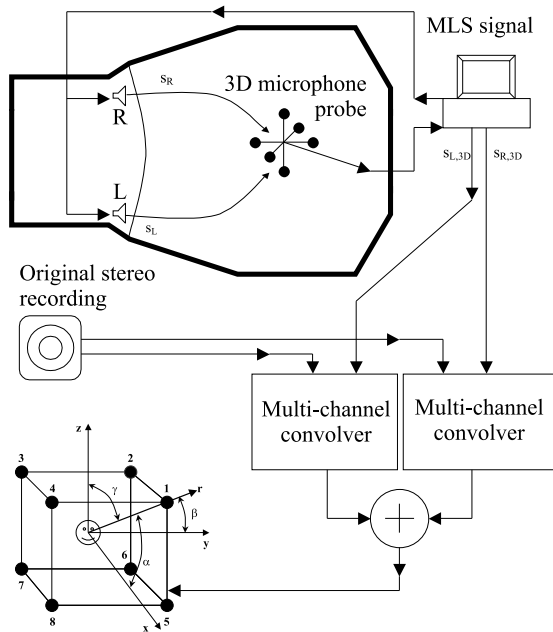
MLS signal

$s_R$

3D microphone probe

R

L

$s_L$

$s_{L,3D}$

$s_{R,3D}$

Original stereo recording

Multi-channel convolver

Multi-channel convolver

z

3

2

4

1

r

$\gamma$

$\beta$

y

6

$\alpha$

7

5

8

x